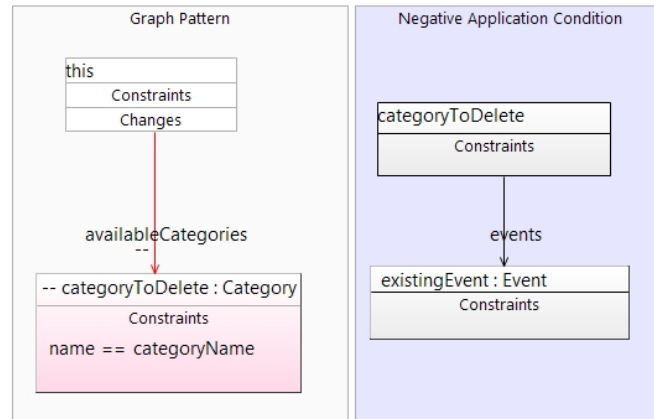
Graph Pattern

this
Constraints
Changes

availableCategories
--

-- categoryToDelete : Category
Constraints
name == categoryName

Negative Application Condition

categoryToDelete
Constraints

events

existingEvent : Event
Constraints